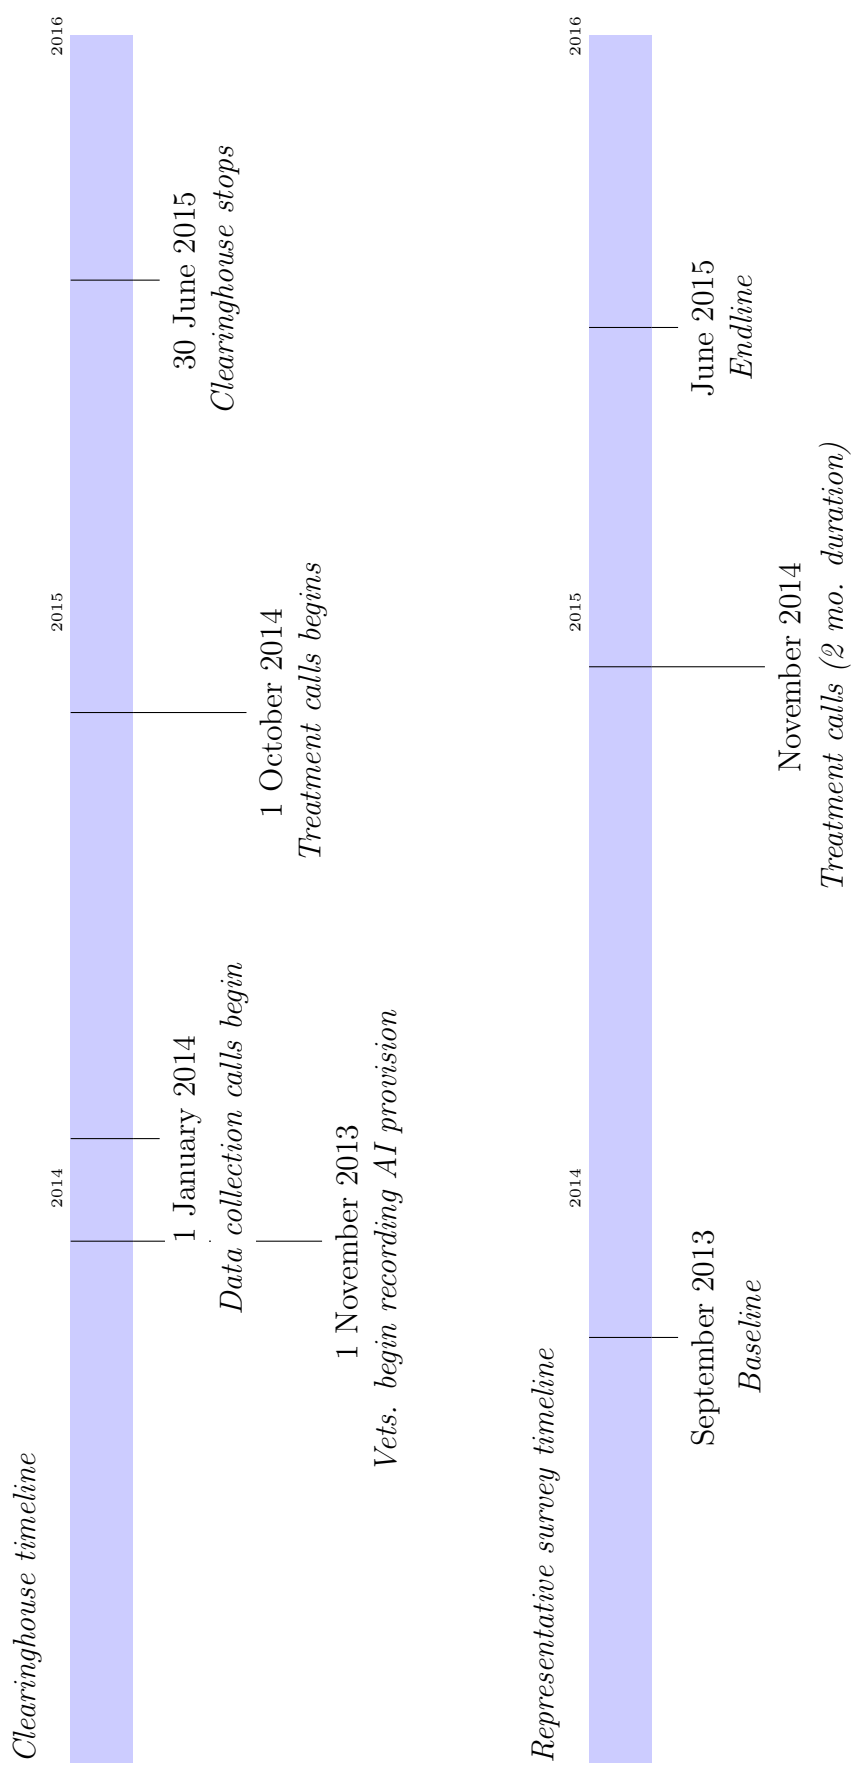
Clearinghouse timeline

2014

2015

2016

1 November 2013
Vets. begin recording AI provision

1 January 2014
Data collection calls begin

1 October 2014
Treatment calls begins

30 June 2015
Clearinghouse stops

Representative survey timeline

2014

2015

2016

September 2013
Baseline

November 2014
Treatment calls (2 mo. duration)

June 2015
Endline